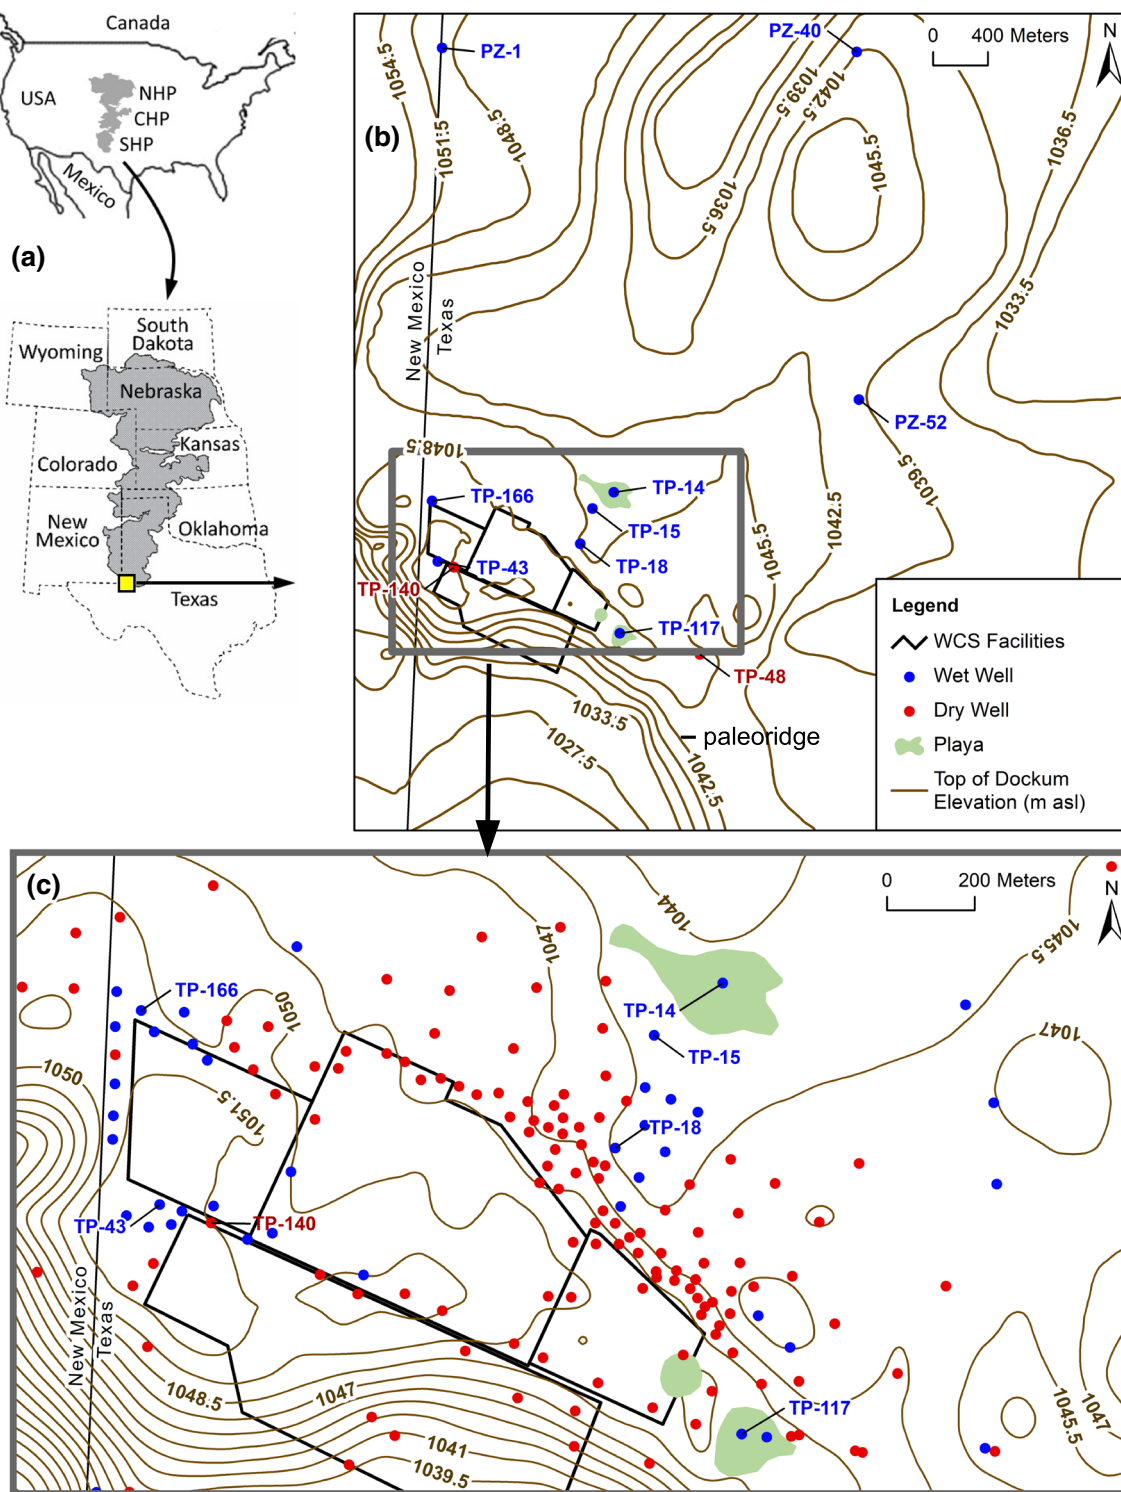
Canada
USA
NHP
CHP
SHP
Mexico
(a)
South Dakota
Wyoming
Nebraska
Kansas
Colorado
New Mexico
Oklahoma
Texas

(b)
PZ-1
PZ-40
0 400 Meters
N
1054.5
1051.5
1048.5
1039.5
1042.5
1045.5
1036.5
1036.5
1033.5
New Mexico
Texas
PZ-52
1039.5
1048.5
TP-166
TP-14
TP-15
TP-18
TP-43
TP-140
1045.5
1042.5
TP-117
TP-48
1033.5
1027.5
paleoridge
1042.5
Legend
WCS Facilities
Wet Well
Dry Well
Playa
Top of Dockum Elevation (m asl)

(c)
0 200 Meters
N
1044
1047
1045.5
TP-166
1050
TP-14
TP-15
1047
1050
1051.5
TP-18
TP-43
TP-140
New Mexico
Texas
1048.5
1047
1041
1039.5
TP-117
1045.5
1047